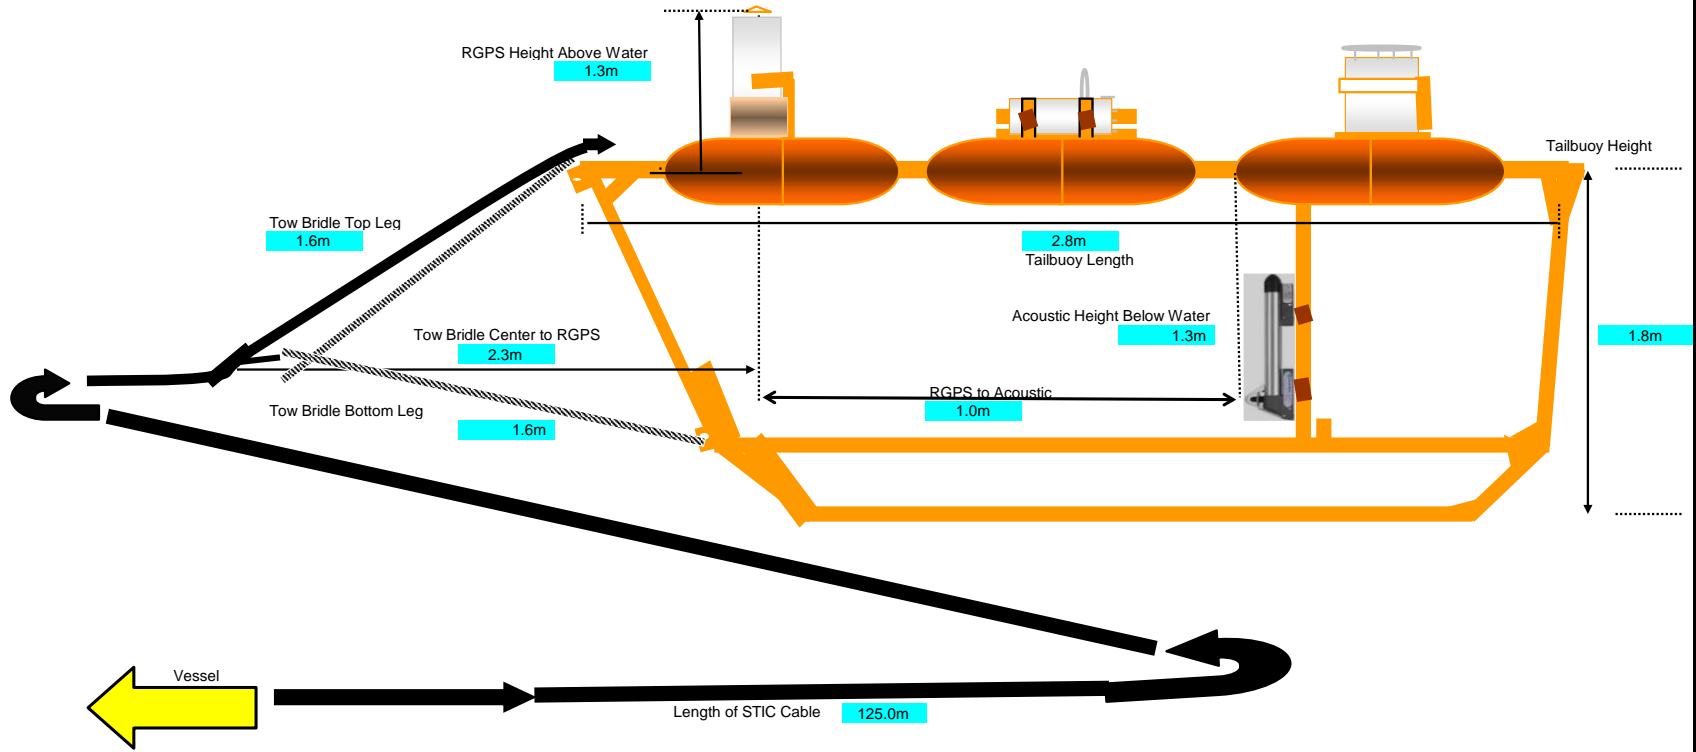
RGPS Height Above Water
1.3m

Tailbuoy Height

Tow Bridle Top Leg
1.6m

2.8m
Tailbuoy Length

Acoustic Height Below Water
1.3m

1.8m

Tow Bridle Center to RGPS
2.3m

RGPS to Acoustic
1.0m

Tow Bridle Bottom Leg
1.6m

Vessel

Length of STIC Cable
125.0m